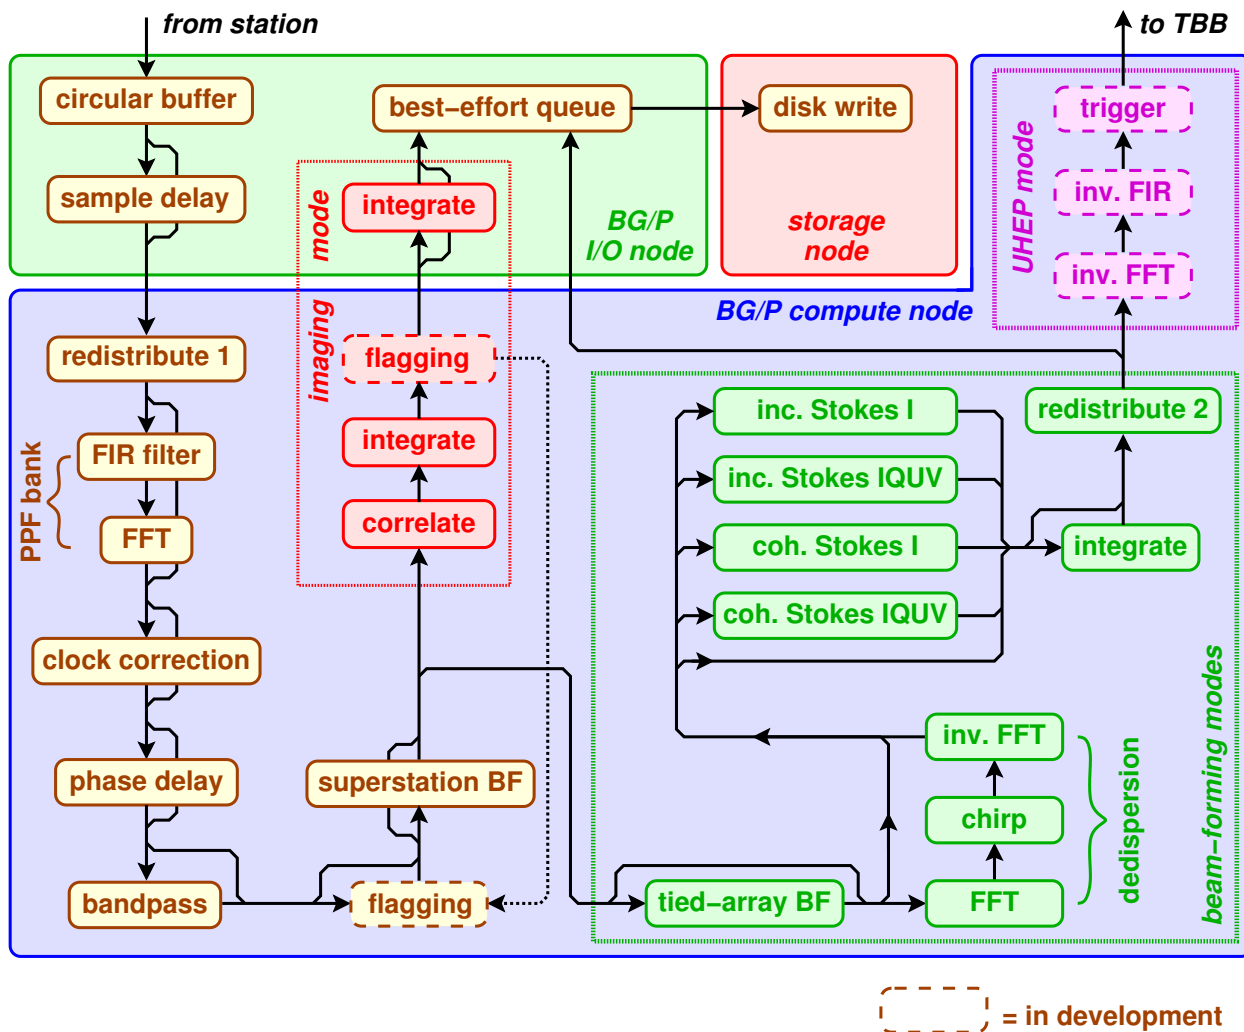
from station

to TBB

circular buffer

best–effort queue

disk write

trigger

sample delay

integrate

mode

imaging

BG/P I/O node

storage node

UHEP mode

inv. FIR

inv. FFT

BG/P compute node

redistribute 1

flagging

FIR filter

PPF bank

FFT

integrate

correlate

inc. Stokes I

redistribute 2

inc. Stokes IQUV

coh. Stokes I

integrate

coh. Stokes IQUV

clock correction

inv. FFT

chirp

dedispersion

beam–forming modes

phase delay

superstation BF

bandpass

flagging

tied–array BF

FFT

= in development